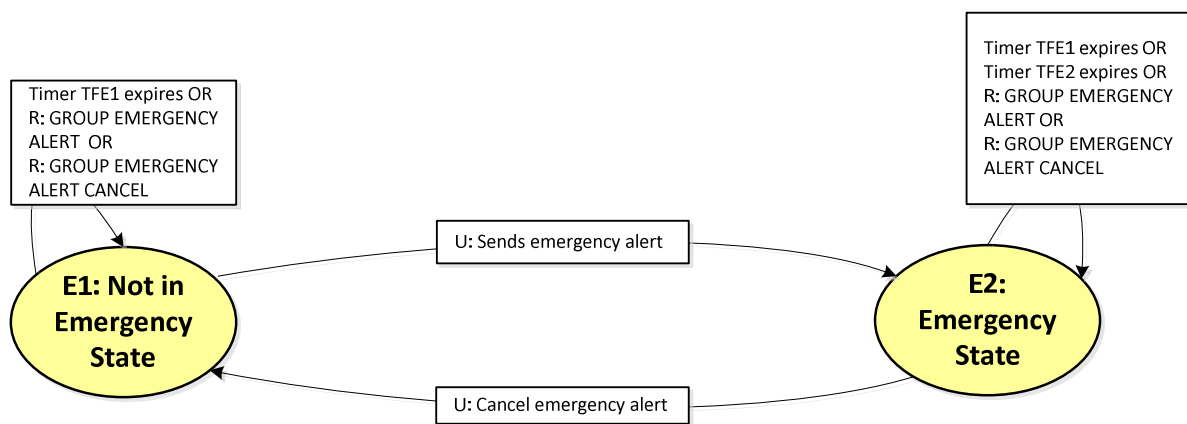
Timer TFE1 expires OR
R: GROUP EMERGENCY ALERT OR
R: GROUP EMERGENCY ALERT CANCEL

Timer TFE1 expires OR
Timer TFE2 expires OR
R: GROUP EMERGENCY ALERT OR
R: GROUP EMERGENCY ALERT CANCEL

U: Sends emergency alert

E1: Not in Emergency State

E2: Emergency State

U: Cancel emergency alert